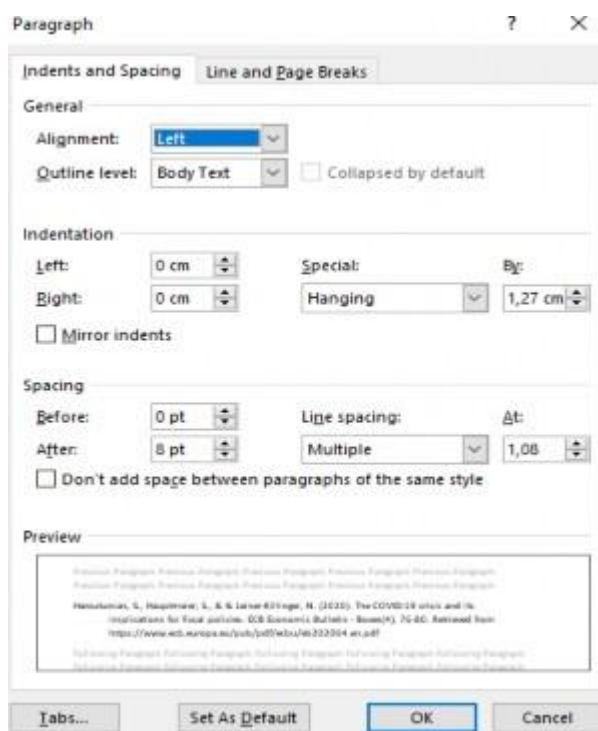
Paragraph ? ×

Indents and Spacing Line and Page Breaks

General

Alignment: Left

Outline level: Body Text Collapsed by default

Indentation

Left: 0 cm Special: By:

Right: 0 cm Hanging 1,27 cm

Mirror indents

Spacing

Before: 0 pt Line spacing: At:

After: 8 pt Multiple 1,08

Don't add space between paragraphs of the same style

Preview

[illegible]

Hanssmann, S., Haupmeier, S., & & Leiner-Killinger, N. (2020). The COVID-19 crisis and its implications for fiscal policies. ECB Economic Bulletin - Boxes(4), 75-80. Retrieved from https://www.ecb.europa.eu/pub/pdf/ebbox/eb202004 en.pdf

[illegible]

Tabs... Set As Default OK Cancel